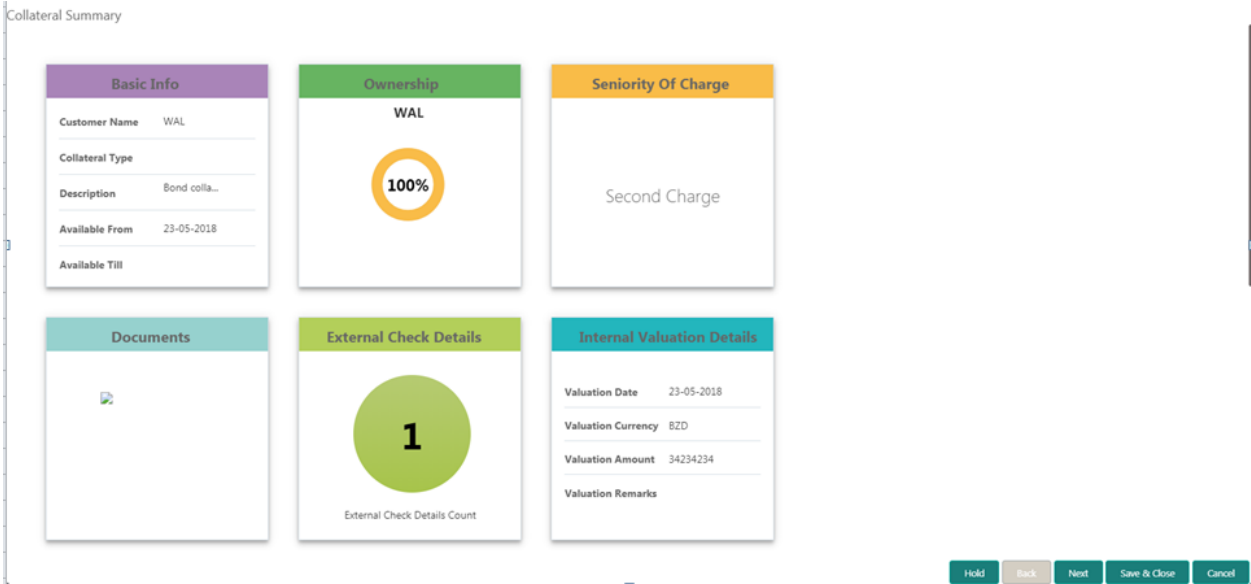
Collateral Summary

Basic Info

Customer Name WAL

Collateral Type

Description Bond colla...

Available From 23-05-2018

Available Till

Ownership

WAL

100%

Seniority Of Charge

Second Charge

Documents

External Check Details

1

External Check Details Count

Internal Valuation Details

Valuation Date 23-05-2018

Valuation Currency BZD

Valuation Amount 34234234

Valuation Remarks

Hold Back Next Save & Close Cancel